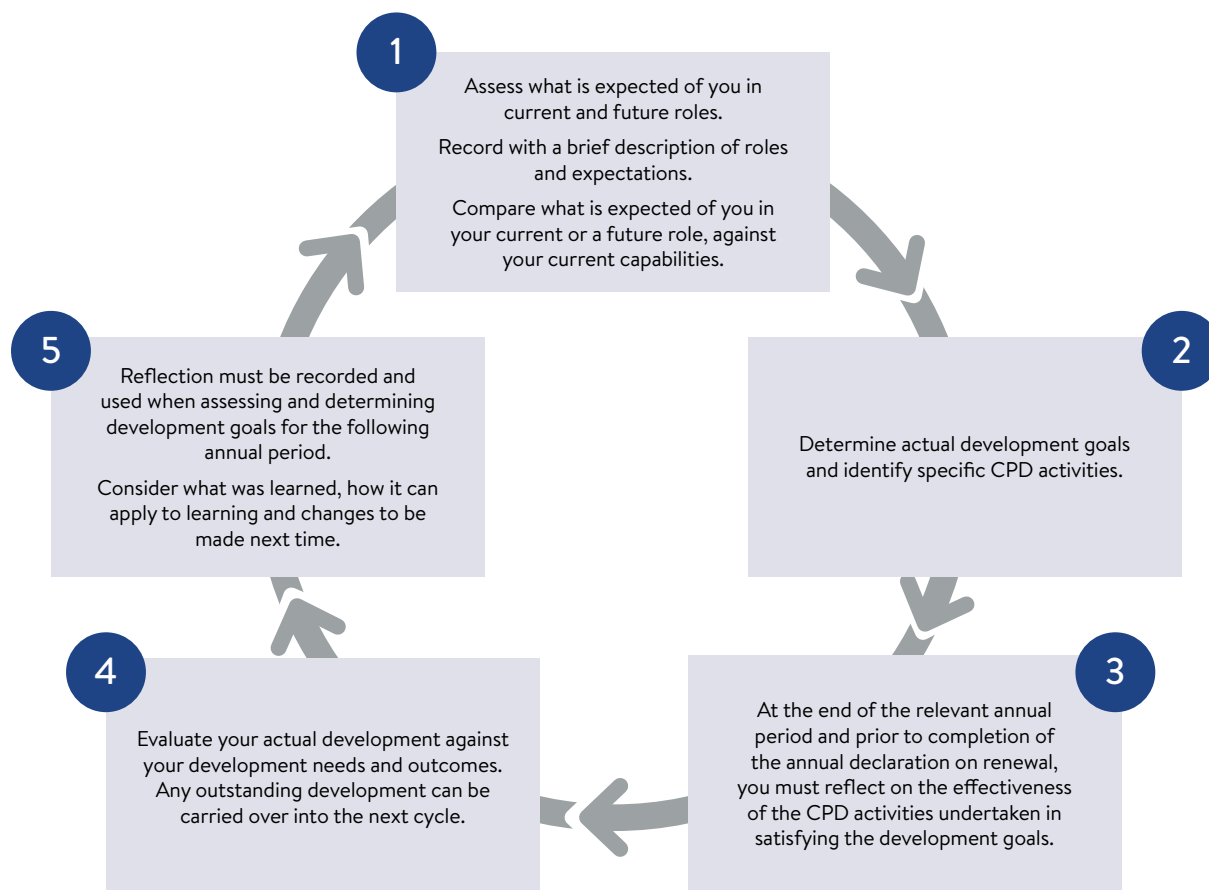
1

Assess what is expected of you in current and future roles.

Record with a brief description of roles and expectations.

Compare what is expected of you in your current or a future role, against your current capabilities.

2

Determine actual development goals and identify specific CPD activities.

3

At the end of the relevant annual period and prior to completion of the annual declaration on renewal, you must reflect on the effectiveness of the CPD activities undertaken in satisfying the development goals.

4

Evaluate your actual development against your development needs and outcomes. Any outstanding development can be carried over into the next cycle.

5

Reflection must be recorded and used when assessing and determining development goals for the following annual period.

Consider what was learned, how it can apply to learning and changes to be made next time.